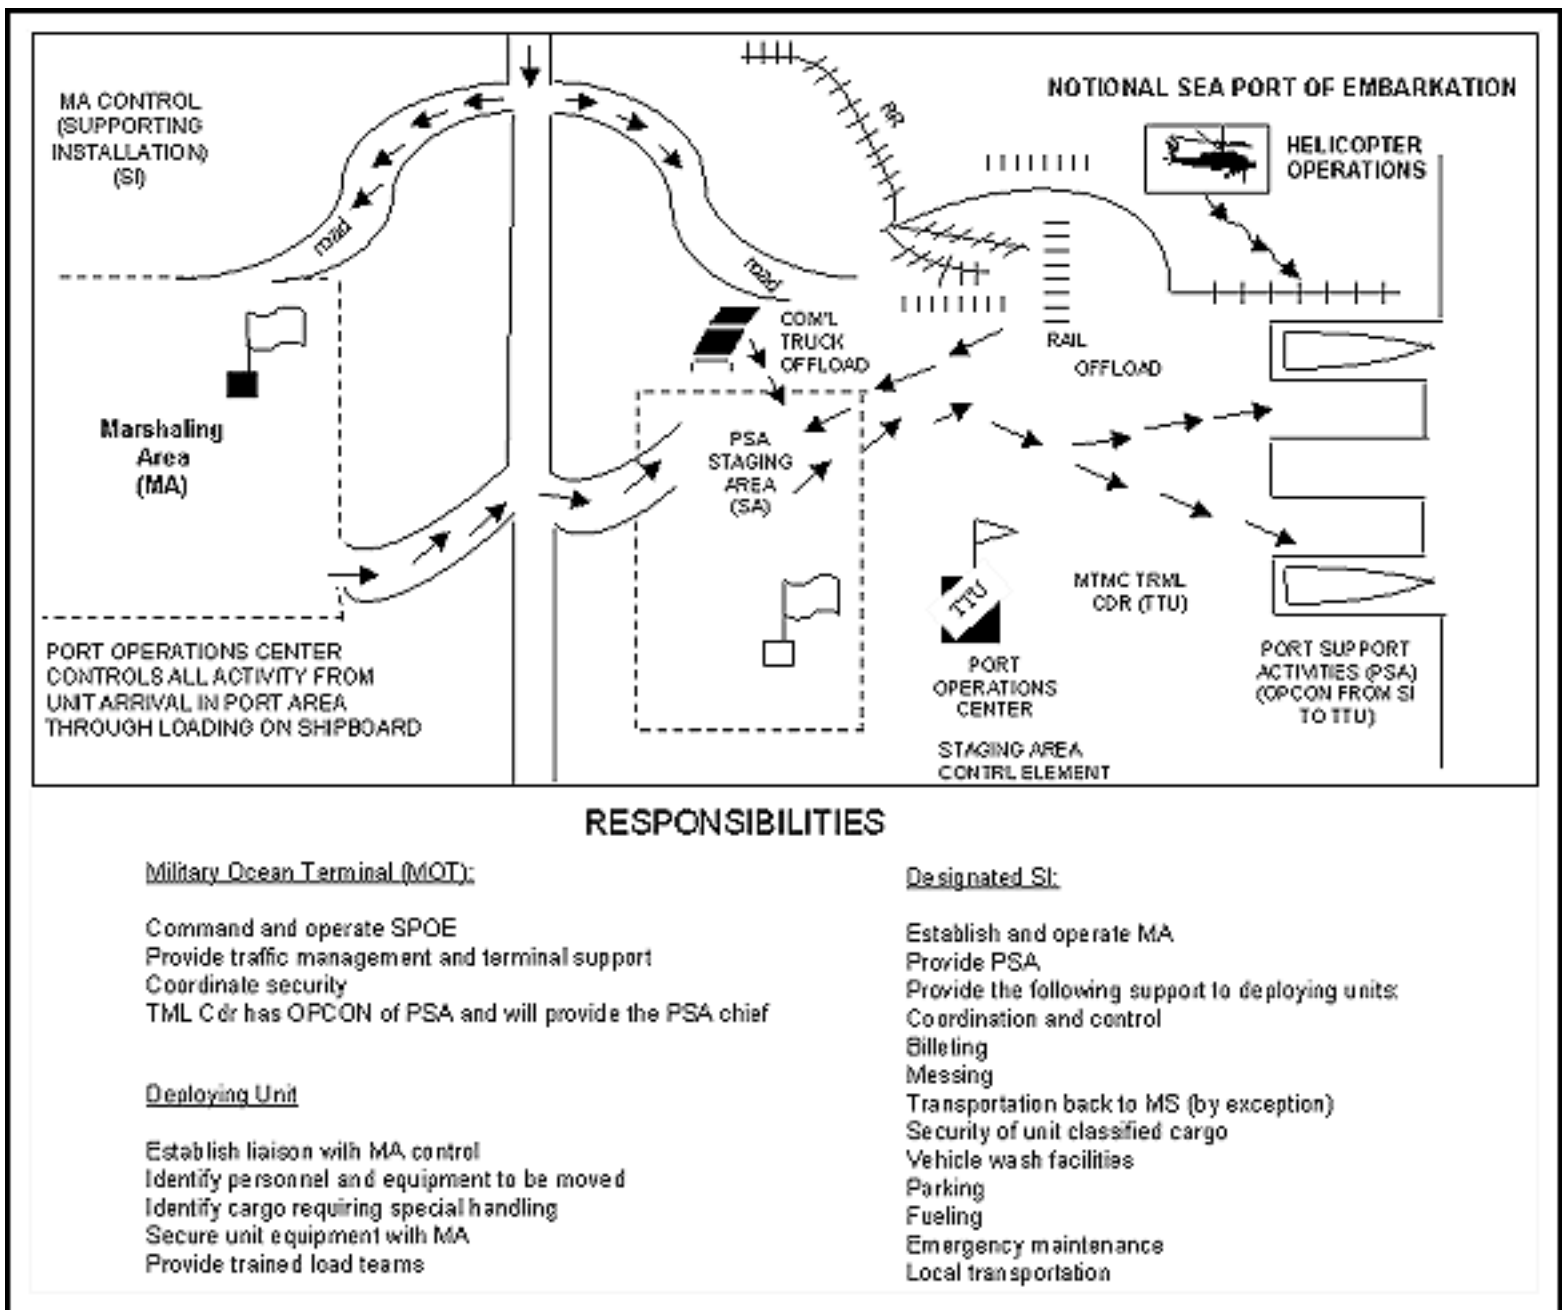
MA CONTROL (SUPPORTING INSTALLATION) (SI)

NOTIONAL SEA PORT OF EMBARKATION

RR

HELICOPTER OPERATIONS

road

road

COM'L TRUCK OFFLOAD

RAIL

OFFLOAD

Marshaling Area (MA)

PSA STAGING AREA (SA)

TTU

MTMC TRML CDR (TTU)

PORT OPERATIONS CENTER CONTROLS ALL ACTIVITY FROM UNIT ARRIVAL IN PORT AREA THROUGH LOADING ON SHIPBOARD

PORT OPERATIONS CENTER

STAGING AREA CONTRL ELEMENT

PORT SUPPORT ACTIVITIES (PSA) (OPCON FROM SI TO TTU)

RESPONSIBILITIES

Military Ocean Terminal (MOT):

Command and operate SPOE
Provide traffic management and terminal support
Coordinate security
TML Cdr has OPCON of PSA and will provide the PSA chief

Deploying Unit

Establish liaison with MA control
Identify personnel and equipment to be moved
Identify cargo requiring special handling
Secure unit equipment with MA
Provide trained load teams

Designated SI:

Establish and operate MA
Provide PSA
Provide the following support to deploying units:
Coordination and control
Billeting
Messing
Transportation back to MS (by exception)
Security of unit classified cargo
Vehicle wash facilities
Parking
Fueling
Emergency maintenance
Local transportation